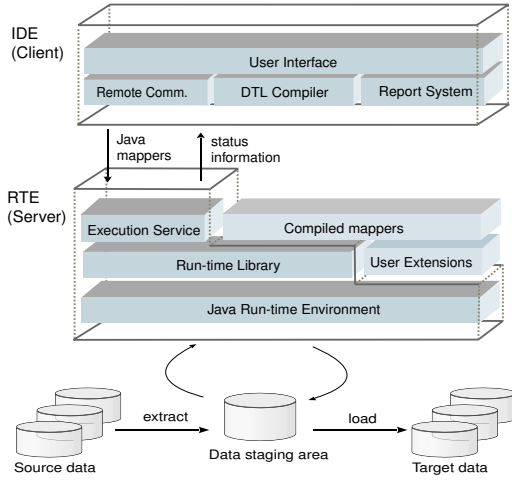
IDE
(Client)

User Interface

Remote Comm.

DTL Compiler

Report System

Java mappers

status information

RTE
(Server)

Execution Service

Compiled mappers

Run-time Library

User Extensions

Java Run-time Environment

extract

load

Source data

Data staging area

Target data